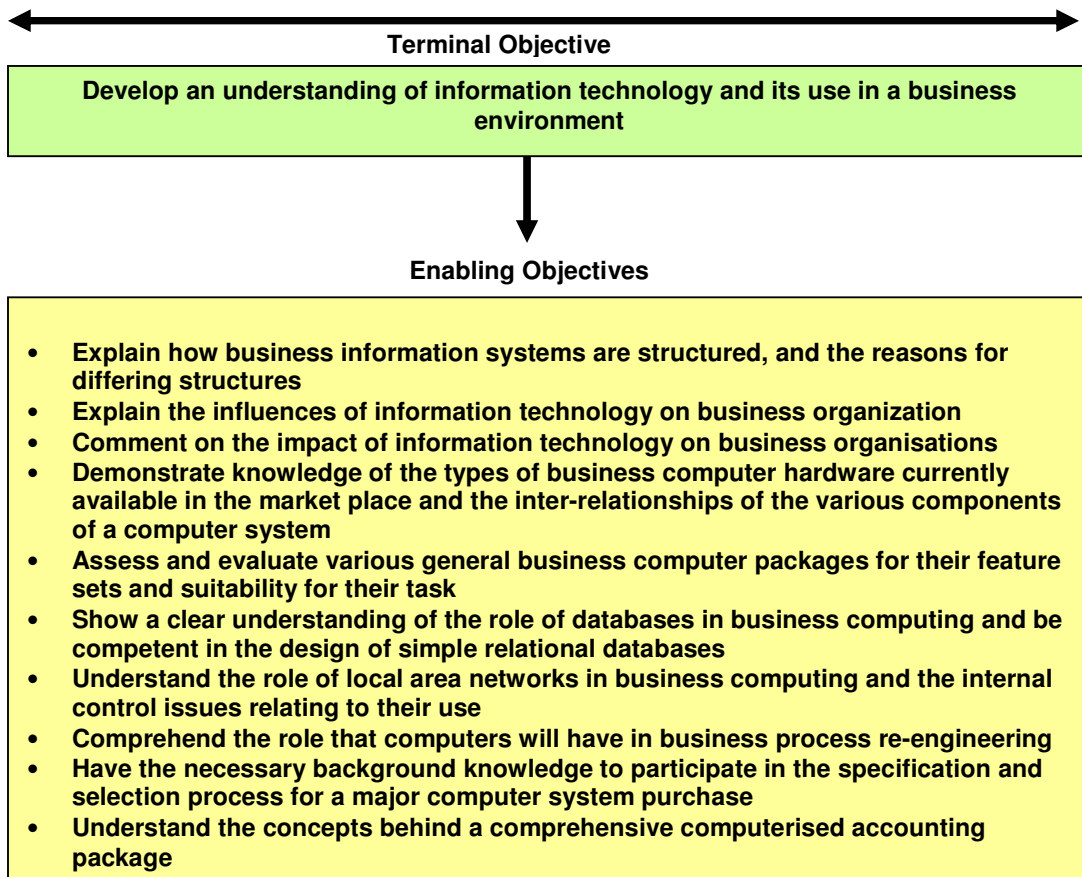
Terminal Objective

Develop an understanding of information technology and its use in a business environment

Enabling Objectives

- Explain how business information systems are structured, and the reasons for differing structures
- Explain the influences of information technology on business organization
- Comment on the impact of information technology on business organisations
- Demonstrate knowledge of the types of business computer hardware currently available in the market place and the inter-relationships of the various components of a computer system
- Assess and evaluate various general business computer packages for their feature sets and suitability for their task
- Show a clear understanding of the role of databases in business computing and be competent in the design of simple relational databases
- Understand the role of local area networks in business computing and the internal control issues relating to their use
- Comprehend the role that computers will have in business process re-engineering
- Have the necessary background knowledge to participate in the specification and selection process for a major computer system purchase
- Understand the concepts behind a comprehensive computerised accounting package